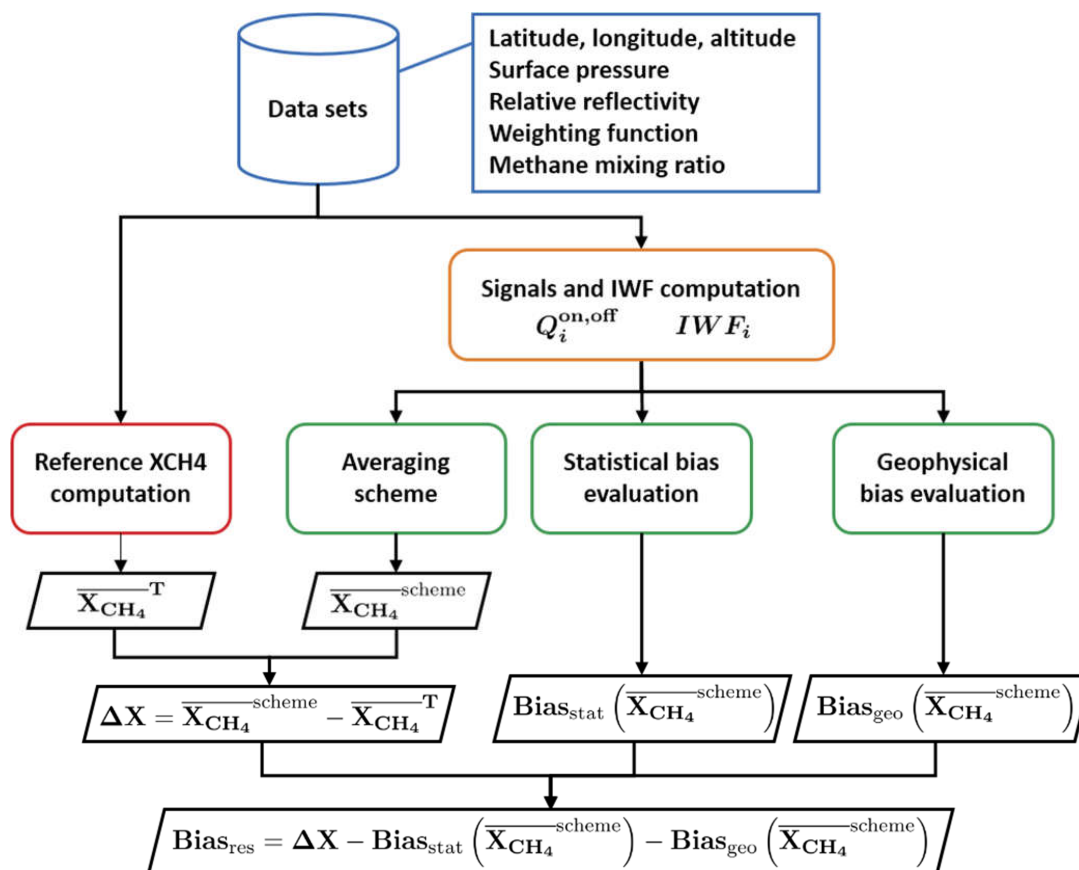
Data sets

Latitude, longitude, altitude
Surface pressure
Relative reflectivity
Weighting function
Methane mixing ratio

Signals and IWF computation
$Q_i^{\text{on,off}}$ $IWF_i$

Reference XCH4 computation

Averaging scheme

Statistical bias evaluation

Geophysical bias evaluation

$\overline{\mathbf{X_{CH_4}}}^{\mathbf{T}}$

$\overline{\mathbf{X_{CH_4}}}^{\text{scheme}}$

$\mathbf{\Delta X} = \overline{\mathbf{X_{CH_4}}}^{\text{scheme}} - \overline{\mathbf{X_{CH_4}}}^{\mathbf{T}}$

$\mathbf{Bias}_{\text{stat}}\left(\overline{\mathbf{X_{CH_4}}}^{\text{scheme}}\right)$

$\mathbf{Bias}_{\text{geo}}\left(\overline{\mathbf{X_{CH_4}}}^{\text{scheme}}\right)$

$\mathbf{Bias}_{\text{res}} = \mathbf{\Delta X} - \mathbf{Bias}_{\text{stat}}\left(\overline{\mathbf{X_{CH_4}}}^{\text{scheme}}\right) - \mathbf{Bias}_{\text{geo}}\left(\overline{\mathbf{X_{CH_4}}}^{\text{scheme}}\right)$